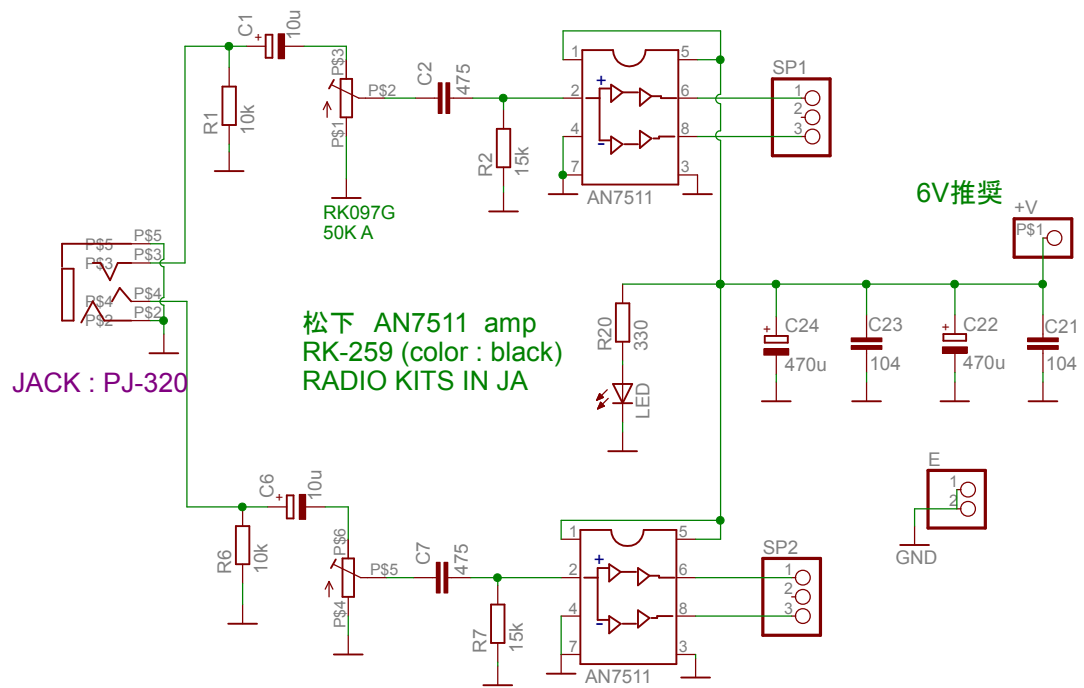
C1 10u
R1 10k
P$3
P$2
P$1
C2 475
RK097G
50K A
R2 15k
1 5
2 6
4 8
7 3
+
-
AN7511
SP1
1
2
3
6V推奨
+V
P$1
P$5
P$3
P$4
P$2
P$5
P$3
P$4
P$2
JACK : PJ-320
松下 AN7511 amp
RK-259 (color : black)
RADIO KITS IN JA
R20 330
LED
C24 470u
C23 104
C22 470u
C21 104
E
1
2
GND
C6 10u
R6 10k
P$6
P$5
P$4
C7 475
R7 15k
1 5
2 6
4 8
7 3
+
-
AN7511
SP2
1
2
3